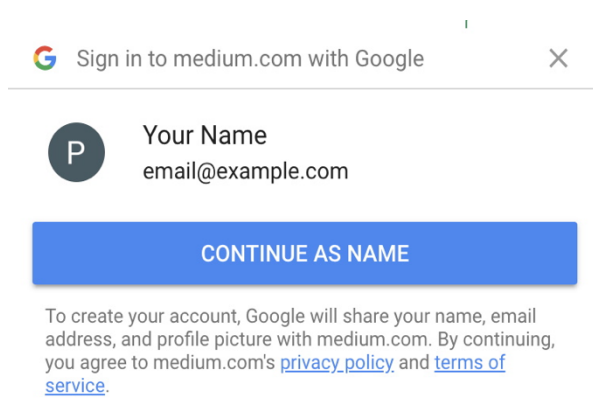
G Sign in to medium.com with Google ×

P Your Name
email@example.com

CONTINUE AS NAME

To create your account, Google will share your name, email address, and profile picture with medium.com. By continuing, you agree to medium.com's privacy policy and terms of service.